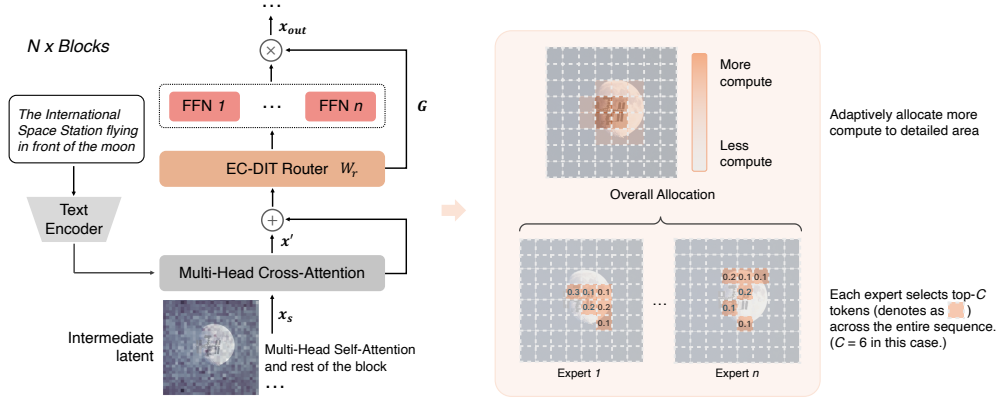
N x Blocks

The International Space Station flying in front of the moon

Text Encoder

Intermediate latent

$\cdots$

$x_{out}$

$\times$

FFN 1

$\cdots$

FFN n

$G$

EC-DIT Router $W_r$

$+$

$x'$

Multi-Head Cross-Attention

$x_s$

Multi-Head Self-Attention and rest of the block

$\cdots$

More compute

Less compute

Overall Allocation

Adaptively allocate more compute to detailed area

0.3 0.1 0.1
0.2 0.2
0.1

$\cdots$

0.2 0.1 0.1
0.2
0.1 0.1

Expert 1

Expert n

Each expert selects top-C tokens (denotes as ) across the entire sequence. (C = 6 in this case.)